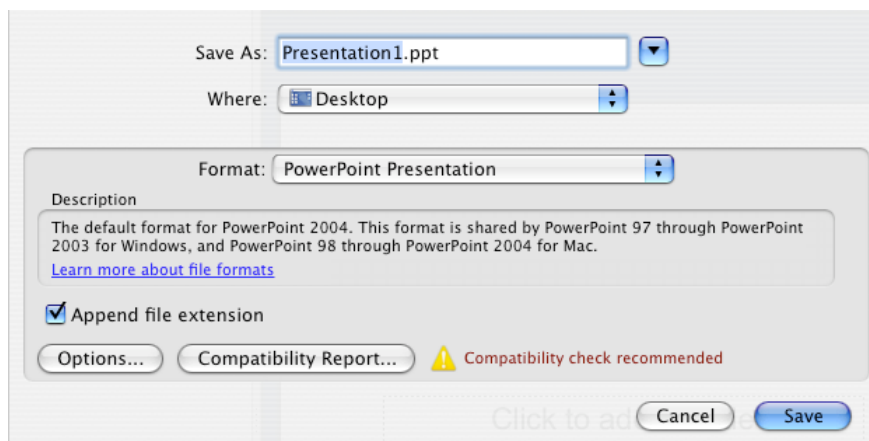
Save As: Presentation1.ppt

Where: Desktop

Format: PowerPoint Presentation

Description

The default format for PowerPoint 2004. This format is shared by PowerPoint 97 through PowerPoint 2003 for Windows, and PowerPoint 98 through PowerPoint 2004 for Mac.

Learn more about file formats

Append file extension

Options...

Compatibility Report...

Compatibility check recommended

Click to ad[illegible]

Cancel

Save